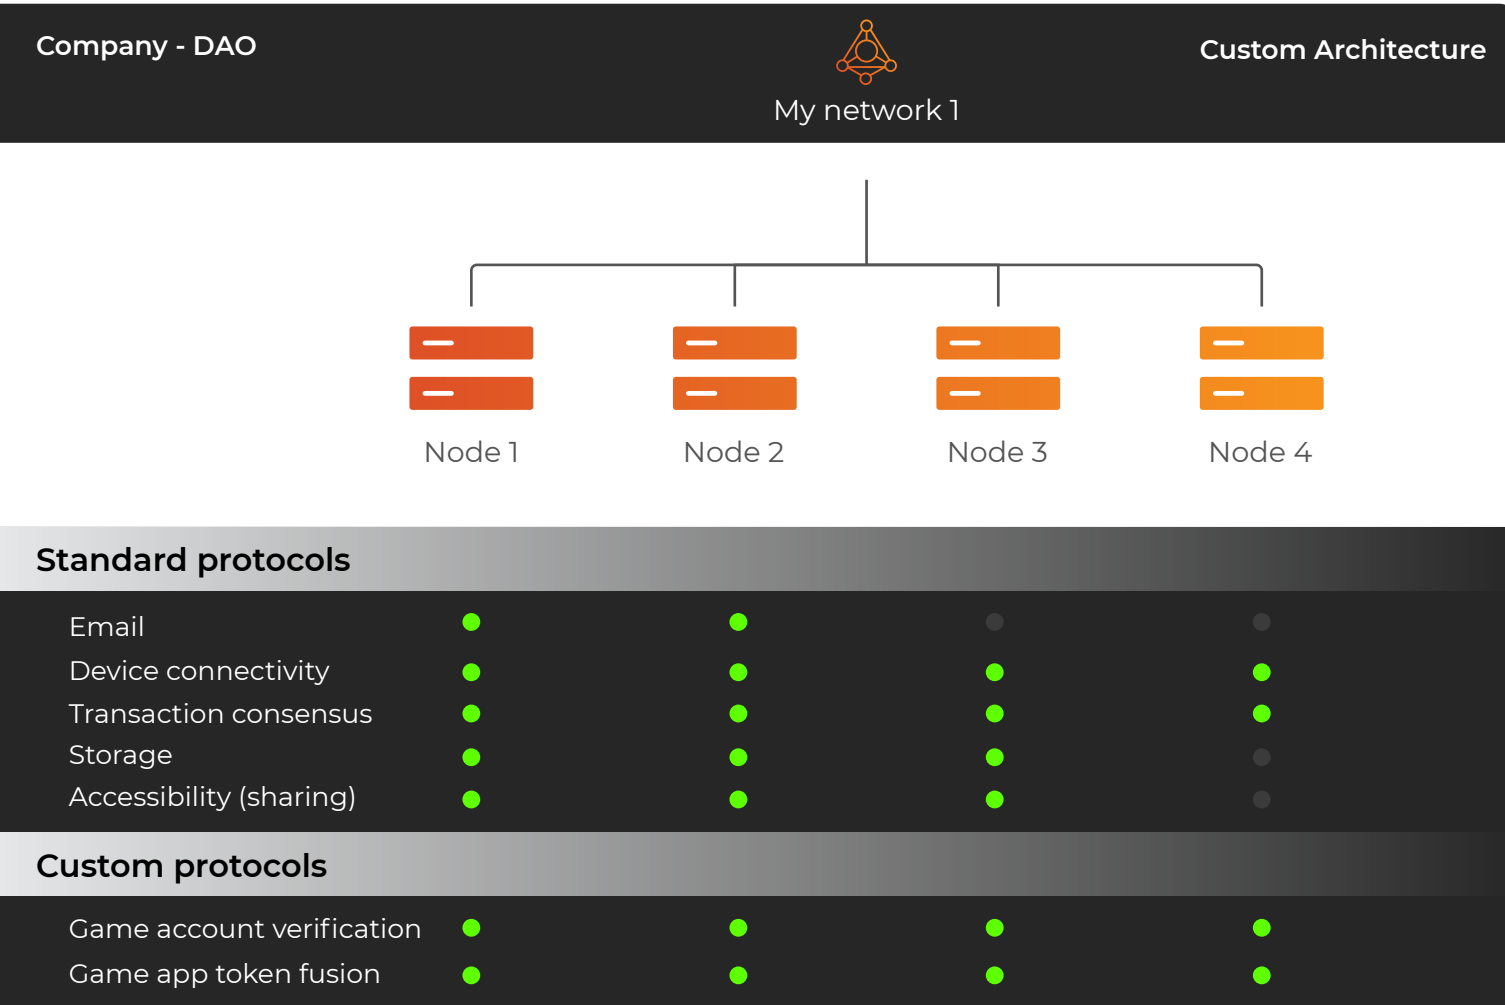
Company - DAO

My network 1

Custom Architecture

Node 1

Node 2

Node 3

Node 4

Standard protocols

Email

Device connectivity

Transaction consensus

Storage

Accessibility (sharing)

Custom protocols

Game account verification

Game app token fusion